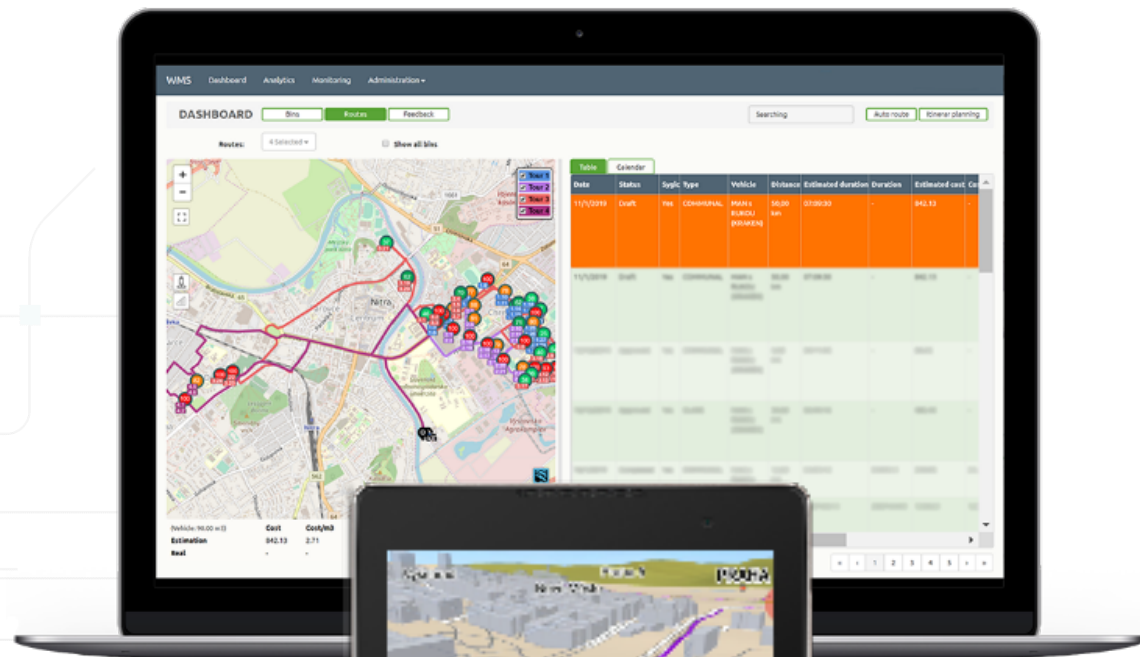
WMS Dashboard Analytics Monitoring Administration

DASHBOARD Bins Routes Feedback

Searching Auto route Itinerar planning

Routes: 4 Selected Show all bins

Tour 1
Tour 2
Tour 3
Tour 4

Nitra

Table Calendar

| Date | Status | Sygic | Type | Vehicle | Distance | Estimated duration | Duration | Estimated cost | Co |
|---|---|---|---|---|---|---|---|---|---|
| 11/1/2019 | Draft | Yes | COMMUNAL | MAN s RUKOU (KRAKEN) | 50,00 km | 07:00:30 | - | 842.13 | - |
| 11/1/2019 | Draft | Yes | COMMUNAL | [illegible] | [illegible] | 07:00:30 | - | 842.13 | - |
| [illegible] | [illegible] | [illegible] | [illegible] | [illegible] | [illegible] | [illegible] | - | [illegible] | - |
| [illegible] | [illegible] | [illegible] | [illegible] | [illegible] | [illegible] | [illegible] | - | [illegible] | - |
| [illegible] | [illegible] | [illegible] | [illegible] | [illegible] | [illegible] | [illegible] | - | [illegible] | - |

(Vehicle: 90,00 m3) Cost Cost/m3
Estimation 842.13 2.71
Real - -

« ‹ 1 2 3 4 5 › »

New Work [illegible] PRAHA